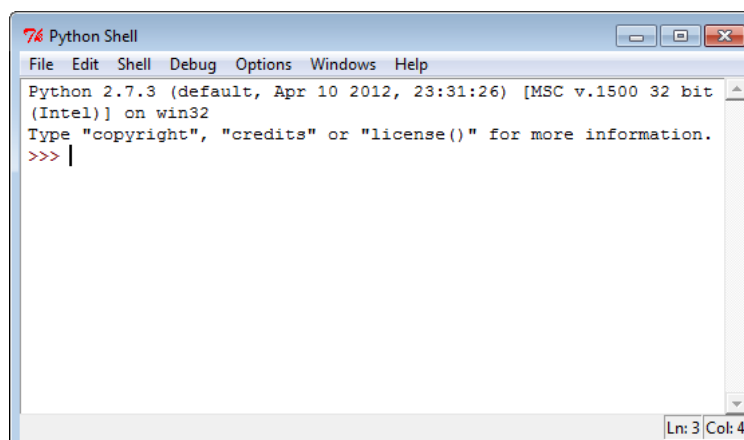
Python Shell

File Edit Shell Debug Options Windows Help

Python 2.7.3 (default, Apr 10 2012, 23:31:26) [MSC v.1500 32 bit (Intel)] on win32
Type "copyright", "credits" or "license()" for more information.
>>>

Ln: 3 Col: 4